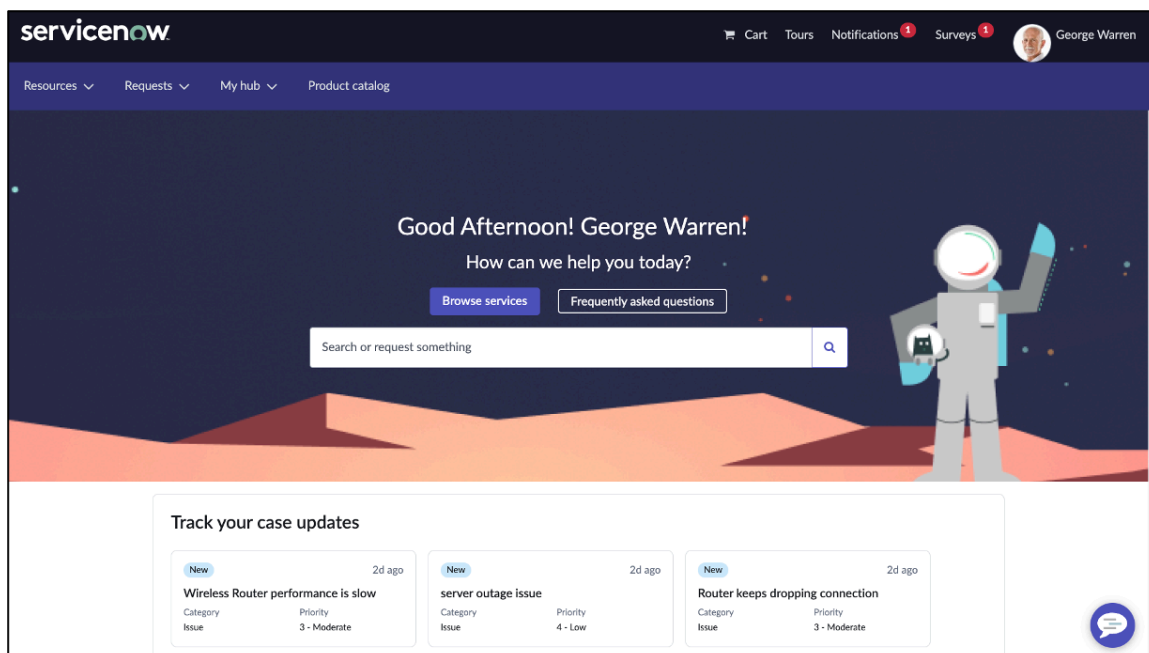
servicenow

Cart Tours Notifications 1 Surveys 1 George Warren

Resources Requests My hub Product catalog

Good Afternoon! George Warren!

How can we help you today?

Browse services Frequently asked questions

Search or request something

Track your case updates

New 2d ago
Wireless Router performance is slow
Category Issue
Priority 3 - Moderate

New 2d ago
server outage issue
Category Issue
Priority 4 - Low

New 2d ago
Router keeps dropping connection
Category Issue
Priority 3 - Moderate